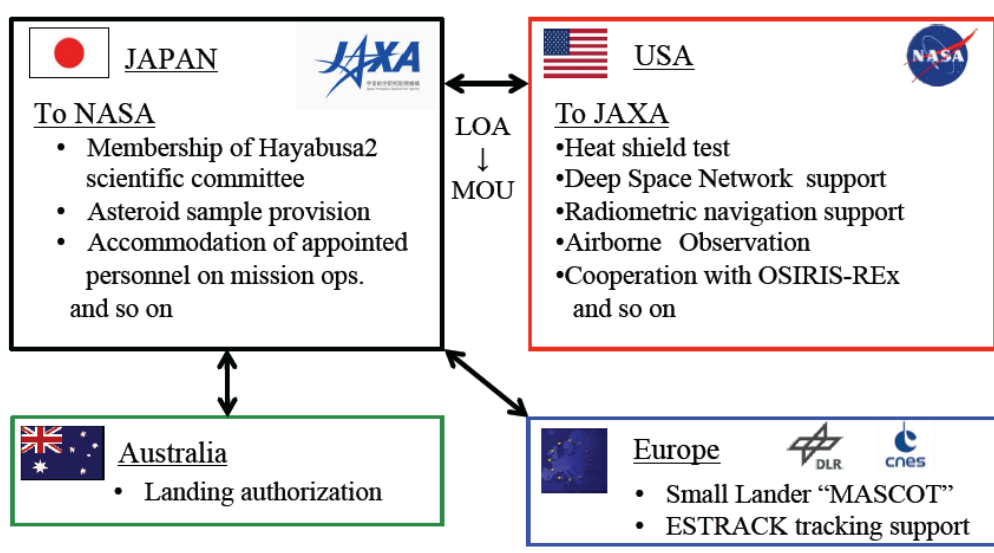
JAPAN

JAXA

To NASA

- Membership of Hayabusa2 scientific committee
- Asteroid sample provision
- Accommodation of appointed personnel on mission ops.

and so on

LOA
↓
MOU

USA

NASA

To JAXA

•Heat shield test
•Deep Space Network support
•Radiometric navigation support
•Airborne Observation
•Cooperation with OSIRIS-REx

and so on

Australia

- Landing authorization

Europe

DLR

cnes

- Small Lander "MASCOT"
- ESTRACK tracking support